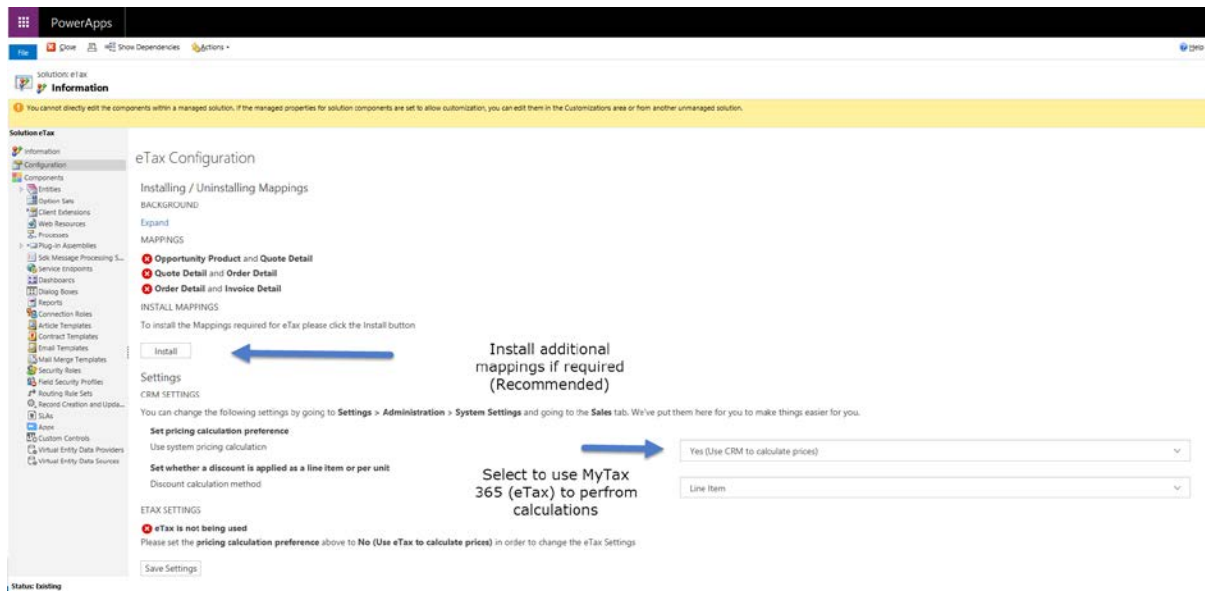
PowerApps

File | Close | Show Dependencies | Actions ▾ | Help

Solution: eTax
Information

You cannot directly edit the components within a managed solution. If the managed properties for solution components are set to allow customization, you can edit them in the Customizations area or from another unmanaged solution.

Solution eTax
Information
Configuration
Components
Entities
Option Sets
Client Extensions
Web Resources
Processes
Plug-in Assemblies
Sdk Message Processing S...
Service Endpoints
Dashboards
Dialog Boxes
Reports
Connection Roles
Article Templates
Contract Templates
Email Templates
Mail Merge Templates
Security Roles
Field Security Profiles
Routing Rule Sets
Record Creation and Upda...
SLAs
Apps
Custom Controls
Virtual Entity Data Providers
Virtual Entity Data Sources

eTax Configuration

Installing / Uninstalling Mappings
BACKGROUND
Expand
MAPPINGS
Opportunity Product and Quote Detail
Quote Detail and Order Detail
Order Detail and Invoice Detail
INSTALL MAPPINGS
To install the Mappings required for eTax please click the Install button

Install

Install additional mappings if required (Recommended)

Settings
CRM SETTINGS
You can change the following settings by going to Settings > Administration > System Settings and going to the Sales tab. We've put them here for you to make things easier for you.

Set pricing calculation preference
Use system pricing calculation
Yes (Use CRM to calculate prices)

Set whether a discount is applied as a line item or per unit
Discount calculation method
Line Item

Select to use MyTax 365 (eTax) to perfrom calculations

ETAX SETTINGS
eTax is not being used
Please set the pricing calculation preference above to No (Use eTax to calculate prices) in order to change the eTax Settings

Save Settings

Status: Existing